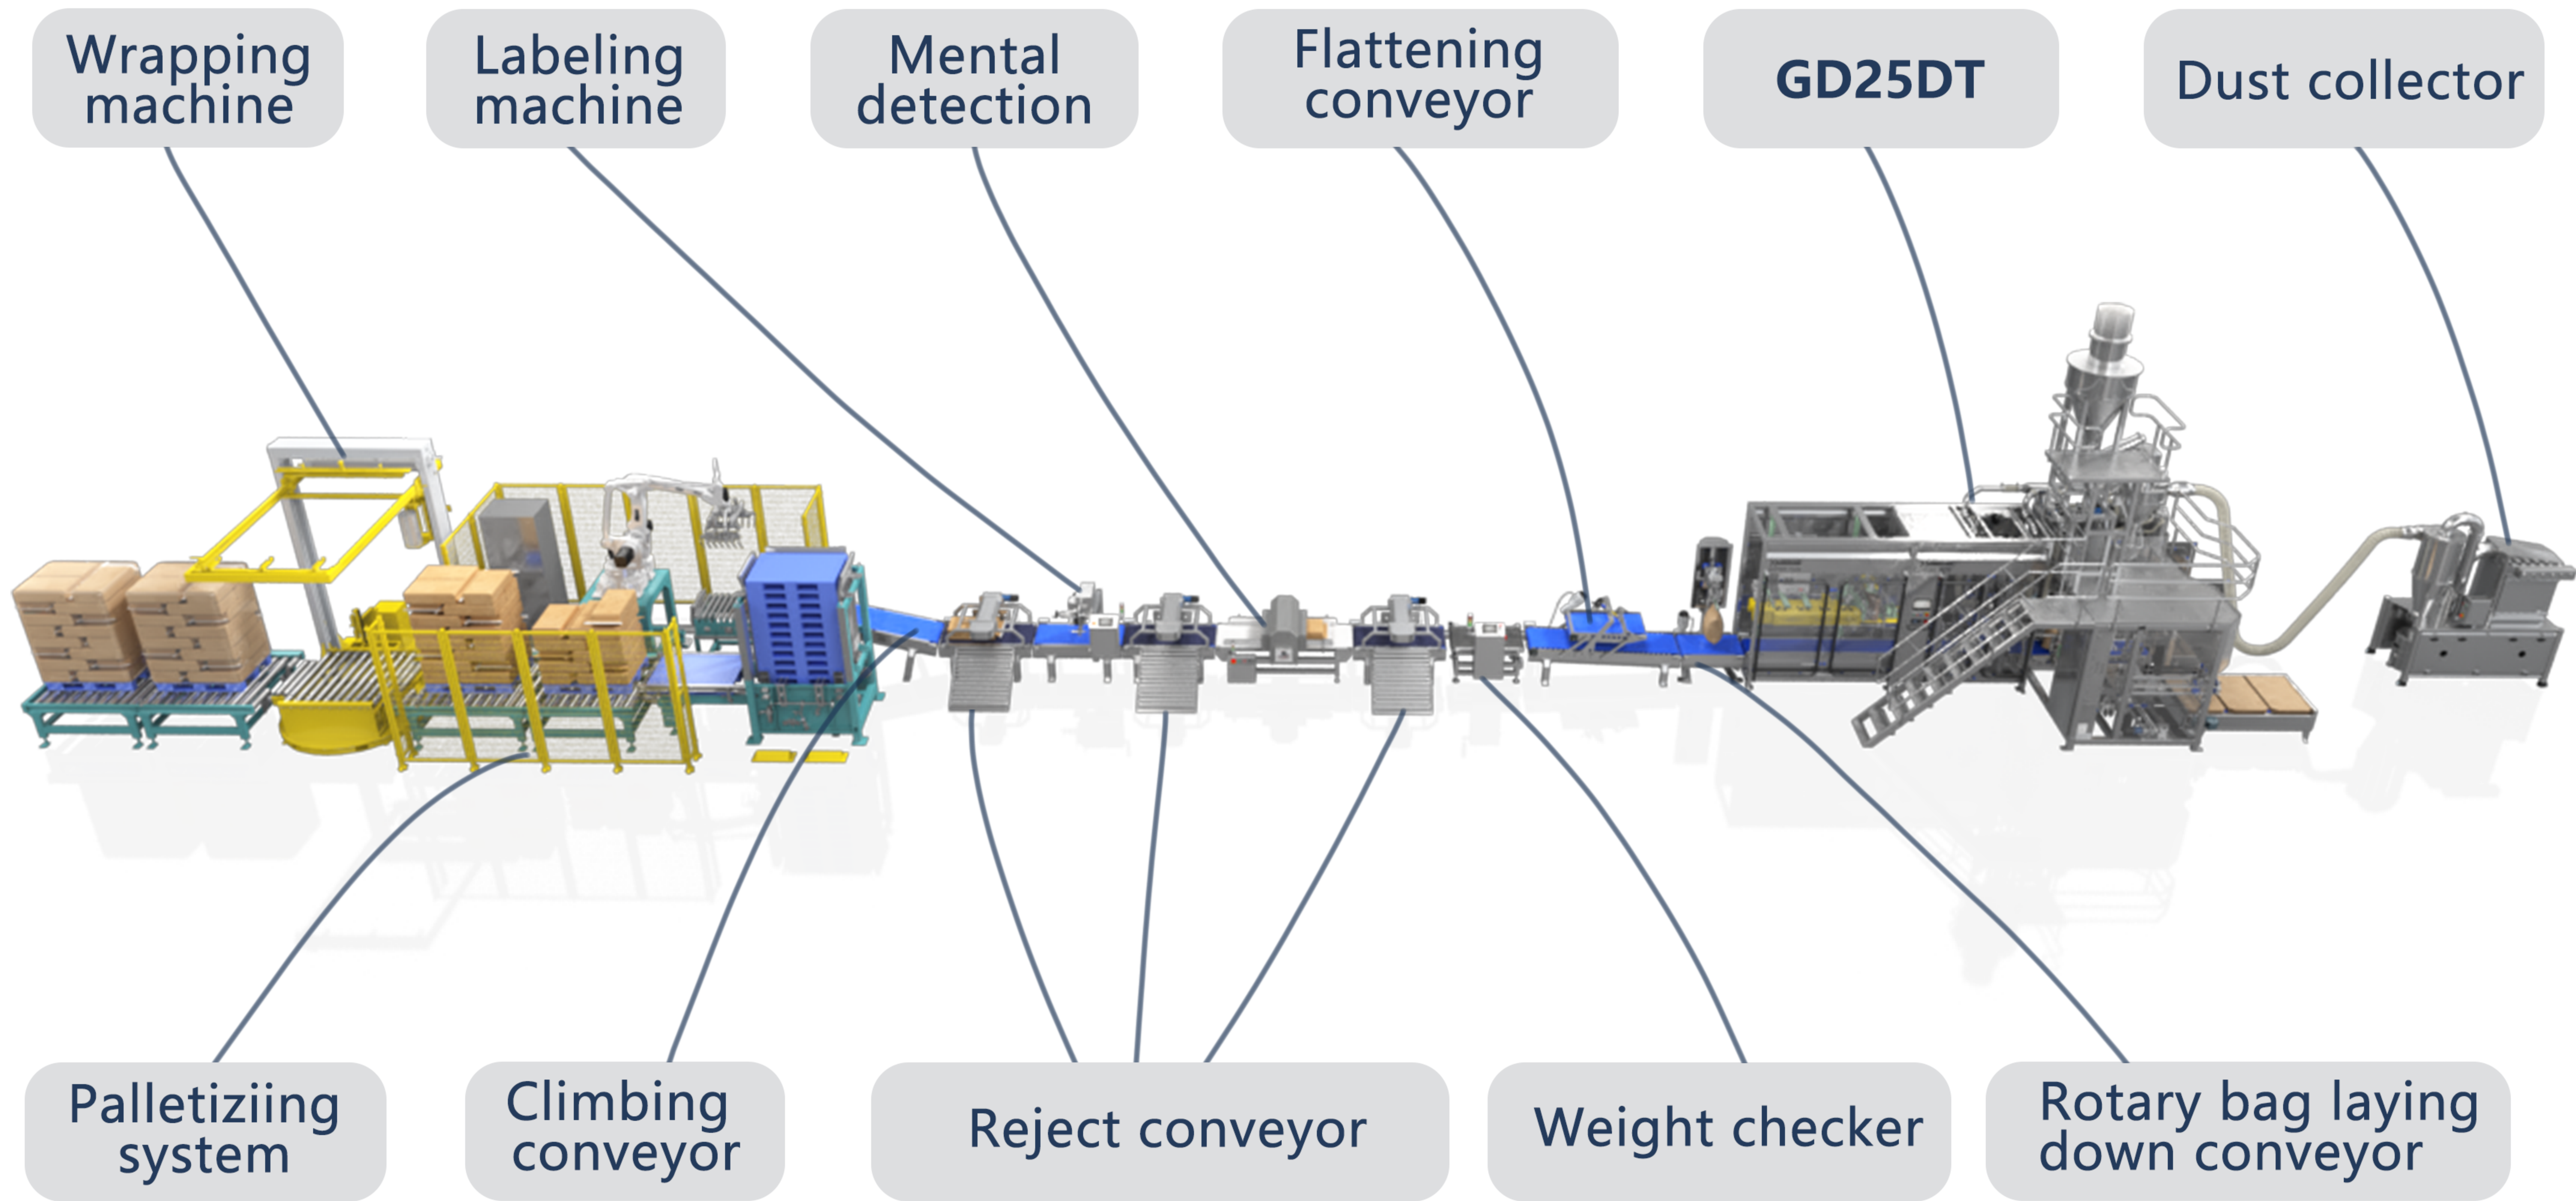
Wrapping machine

Labeling machine

Mental detection

Flattening conveyor

GD25DT

Dust collector

Palletiziing system

Climbing conveyor

Reject conveyor

Weight checker

Rotary bag laying down conveyor